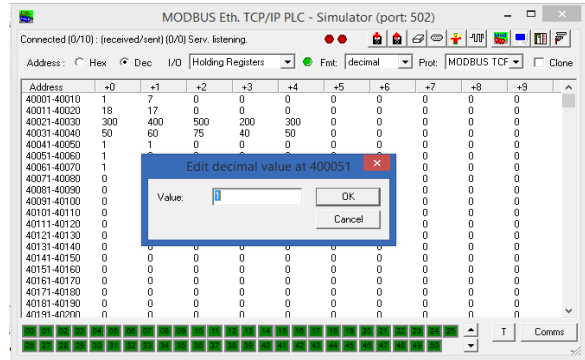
MODBUS Eth. TCP/IP PLC - Simulator (port: 502)

Connected (0/10) : (received/sent) (0/0) Serv. listening.

Address : Hex Dec I/O Holding Registers Fmt: decimal Prot: MODBUS TCP Clone

| Address | +0 | +1 | +2 | +3 | +4 | +5 | +6 | +7 | +8 | +9 |
|---|---|---|---|---|---|---|---|---|---|---|
| 40001-40010 | 1 | 7 | 0 | 0 | 0 | 0 | 0 | 0 | 0 | 0 |
| 40011-40020 | 18 | 17 | 0 | 0 | 0 | 0 | 0 | 0 | 0 | 0 |
| 40021-40030 | 300 | 400 | 500 | 200 | 300 | 0 | 0 | 0 | 0 | 0 |
| 40031-40040 | 50 | 60 | 75 | 40 | 50 | 0 | 0 | 0 | 0 | 0 |
| 40041-40050 | 1 | 1 | 0 | 0 | 0 | 0 | 0 | 0 | 0 | 0 |
| 40051-40060 | 1 | | | | | | | | 0 | 0 |
| 40061-40070 | 1 | | | | | | | | 0 | 0 |
| 40071-40080 | 0 | | | | | | | | 0 | 0 |
| 40081-40090 | 0 | | | | | | | | 0 | 0 |
| 40091-40100 | 0 | | | | | | | | 0 | 0 |
| 40101-40110 | 0 | | | | | | | | 0 | 0 |
| 40111-40120 | 0 | | | | | | | | 0 | 0 |
| 40121-40130 | 0 | | | | | | | | 0 | 0 |
| 40131-40140 | 0 | 0 | 0 | 0 | 0 | 0 | 0 | 0 | 0 | 0 |
| 40141-40150 | 0 | 0 | 0 | 0 | 0 | 0 | 0 | 0 | 0 | 0 |
| 40151-40160 | 0 | 0 | 0 | 0 | 0 | 0 | 0 | 0 | 0 | 0 |
| 40161-40170 | 0 | 0 | 0 | 0 | 0 | 0 | 0 | 0 | 0 | 0 |
| 40171-40180 | 0 | 0 | 0 | 0 | 0 | 0 | 0 | 0 | 0 | 0 |
| 40181-40190 | 0 | 0 | 0 | 0 | 0 | 0 | 0 | 0 | 0 | 0 |
| 40191-40200 | 0 | 0 | 0 | 0 | 0 | 0 | 0 | 0 | 0 | 0 |

Edit decimal value at 400051
Value: 1
OK
Cancel

00 01 02 03 04 05 06 07 08 09 10 11 12 13 14 15 16 17 18 19 20 21 22 23 24 25
26 27 28 29 30 31 32 33 34 35 36 37 38 39 40 41 42 43 44 45 46 47 48 49 50
T Comms